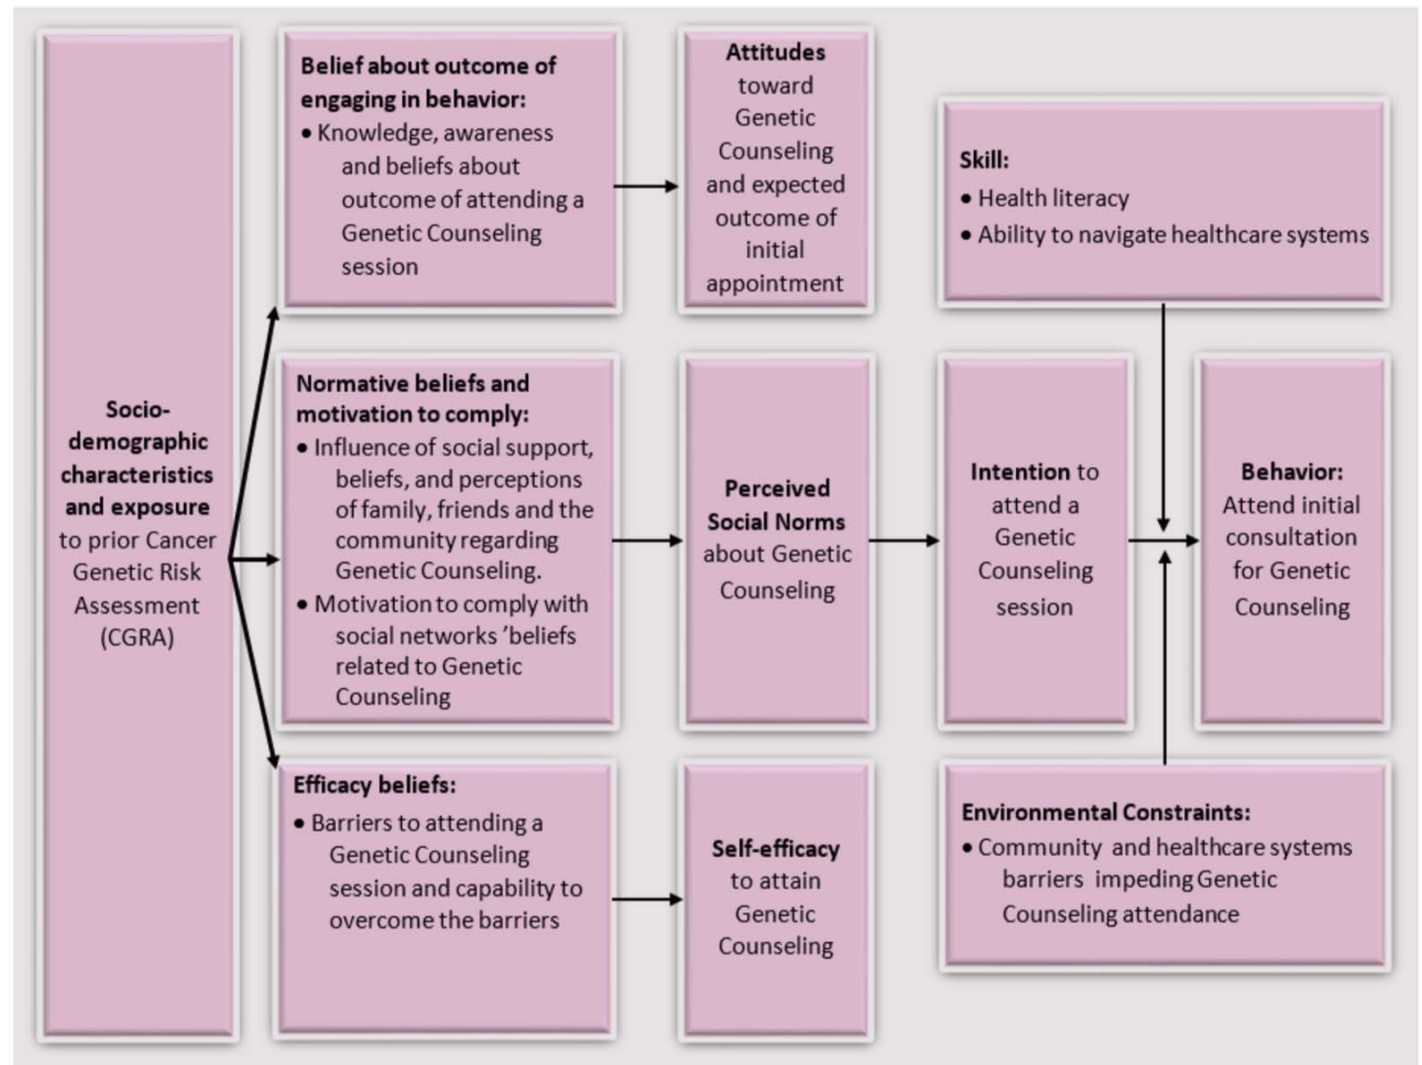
**Socio-demographic characteristics and exposure** to prior Cancer Genetic Risk Assessment (CGRA)

**Belief about outcome of engaging in behavior:**
• Knowledge, awareness and beliefs about outcome of attending a Genetic Counseling session

**Attitudes** toward Genetic Counseling and expected outcome of initial appointment

**Normative beliefs and motivation to comply:**
• Influence of social support, beliefs, and perceptions of family, friends and the community regarding Genetic Counseling.
• Motivation to comply with social networks 'beliefs related to Genetic Counseling

**Perceived Social Norms** about Genetic Counseling

**Efficacy beliefs:**
• Barriers to attending a Genetic Counseling session and capability to overcome the barriers

**Self-efficacy** to attain Genetic Counseling

**Skill:**
• Health literacy
• Ability to navigate healthcare systems

**Intention** to attend a Genetic Counseling session

**Behavior:** Attend initial consultation for Genetic Counseling

**Environmental Constraints:**
• Community and healthcare systems barriers impeding Genetic Counseling attendance